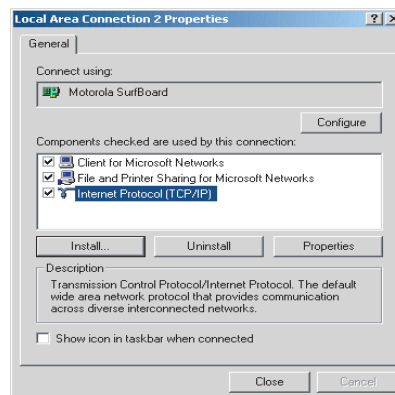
Local Area Connection 2 Properties
?
X
General
Connect using:
Motorola SurfBoard
Configure
Components checked are used by this connection:
Client for Microsoft Networks
File and Printer Sharing for Microsoft Networks
Internet Protocol (TCP/IP)
Install...
Uninstall
Properties
Description
Transmission Control Protocol/Internet Protocol. The default wide area network protocol that provides communication across diverse interconnected networks.
Show icon in taskbar when connected
Close
Cancel